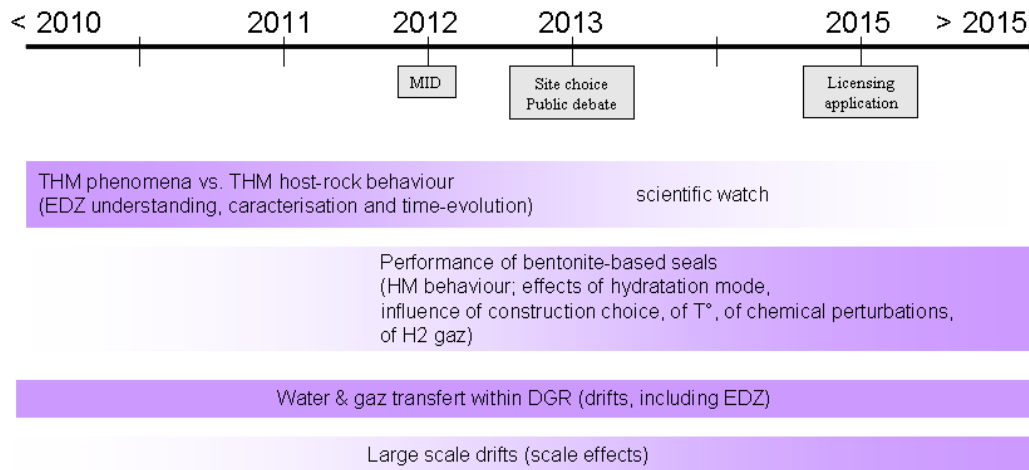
< 2010 2011 2012 2013 2015 > 2015

MID

Site choice
Public debate

Licensing application

THM phenomena vs. THM host-rock behaviour (EDZ understanding, caracterisation and time-evolution)

scientific watch

Performance of bentonite-based seals (HM behaviour; effects of hydratation mode, influence of construction choice, of T°, of chemical perturbations, of H2 gaz)

Water & gaz transfert within DGR (drifts, including EDZ)

Large scale drifts (scale effects)